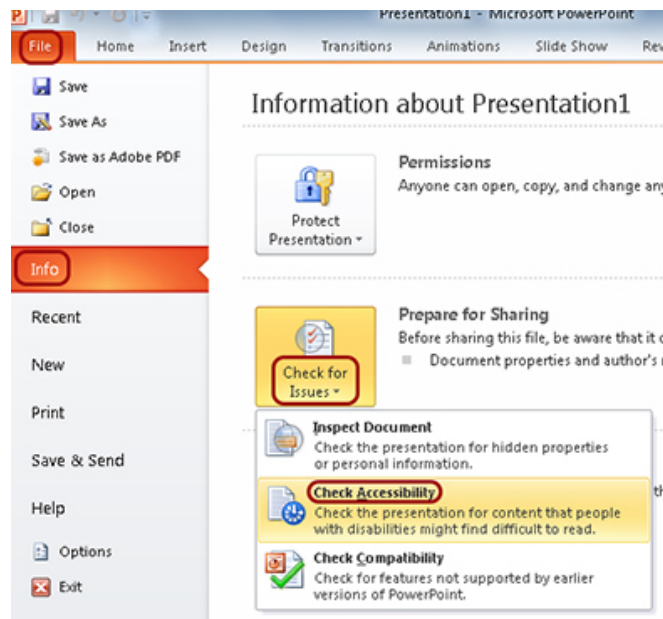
Presentation1 - Microsoft PowerPoint

File
Home
Insert
Design
Transitions
Animations
Slide Show
Rev

Save
Save As
Save as Adobe PDF
Open
Close
Info
Recent
New
Print
Save & Send
Help
Options
Exit

Information about Presentation1

Protect Presentation
Permissions
Anyone can open, copy, and change an

Check for Issues
Prepare for Sharing
Before sharing this file, be aware that it c
Document properties and author's n

Inspect Document
Check the presentation for hidden properties or personal information.

Check Accessibility
Check the presentation for content that people with disabilities might find difficult to read.

Check Compatibility
Check for features not supported by earlier versions of PowerPoint.